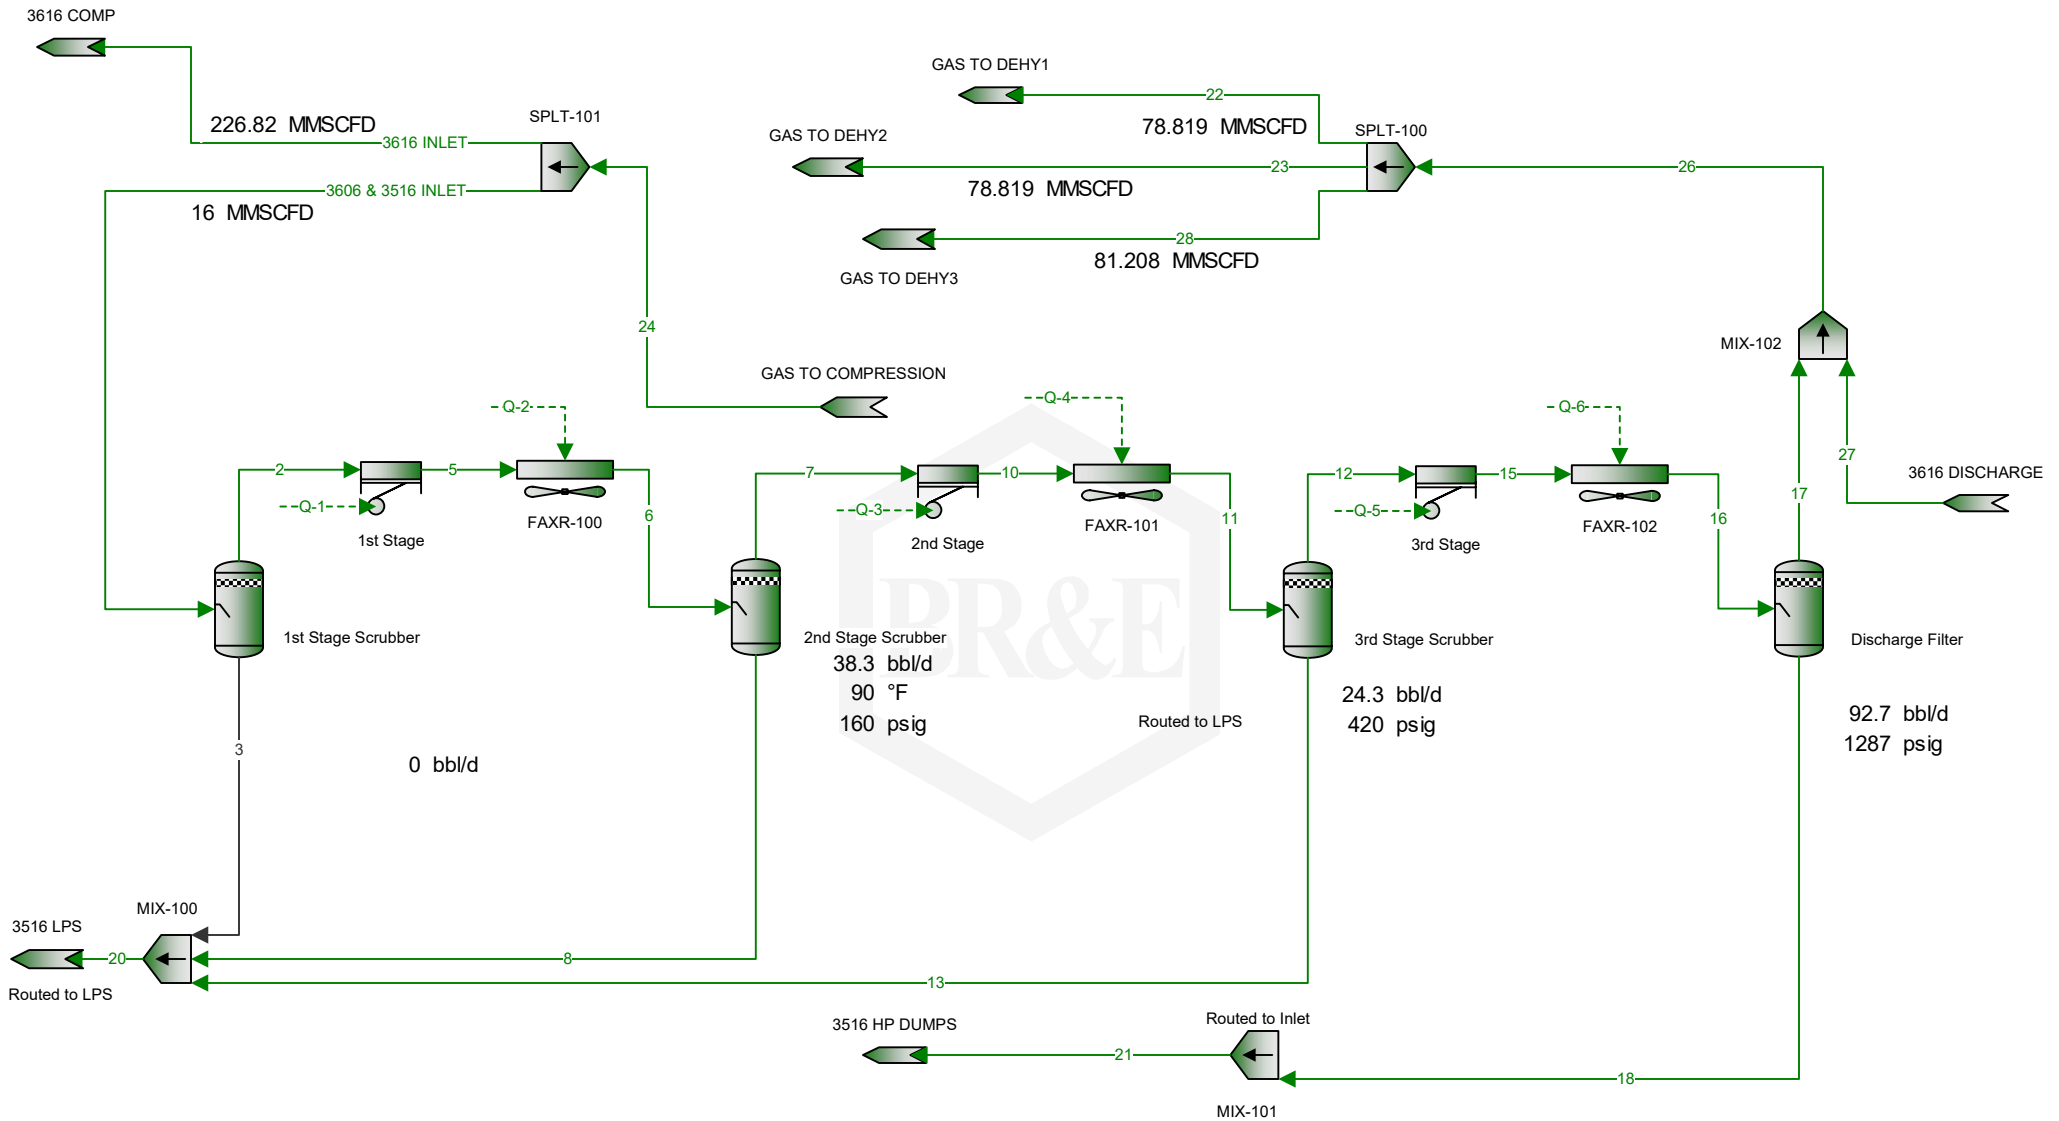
3616 COMP

GAS TO DEHY1

226.82 MMSCFD

SPLT-101

22

78.819 MMSCFD

SPLT-100

3616 INLET

GAS TO DEHY2

23

26

3606 & 3516 INLET

78.819 MMSCFD

16 MMSCFD

28

81.208 MMSCFD

GAS TO DEHY3

24

MIX-102

GAS TO COMPRESSION

Q-2

Q-4

Q-6

2

5

7

10

12

15

27

3616 DISCHARGE

17

Q-1

6

Q-3

11

Q-5

16

1st Stage

FAXR-100

2nd Stage

FAXR-101

3rd Stage

FAXR-102

1st Stage Scrubber

2nd Stage Scrubber

3rd Stage Scrubber

Discharge Filter

38.3 bbl/d

90 °F

160 psig

24.3 bbl/d

420 psig

92.7 bbl/d

1287 psig

Routed to LPS

3

0 bbl/d

MIX-100

3516 LPS

20

8

Routed to LPS

13

3516 HP DUMPS

Routed to Inlet

21

18

MIX-101